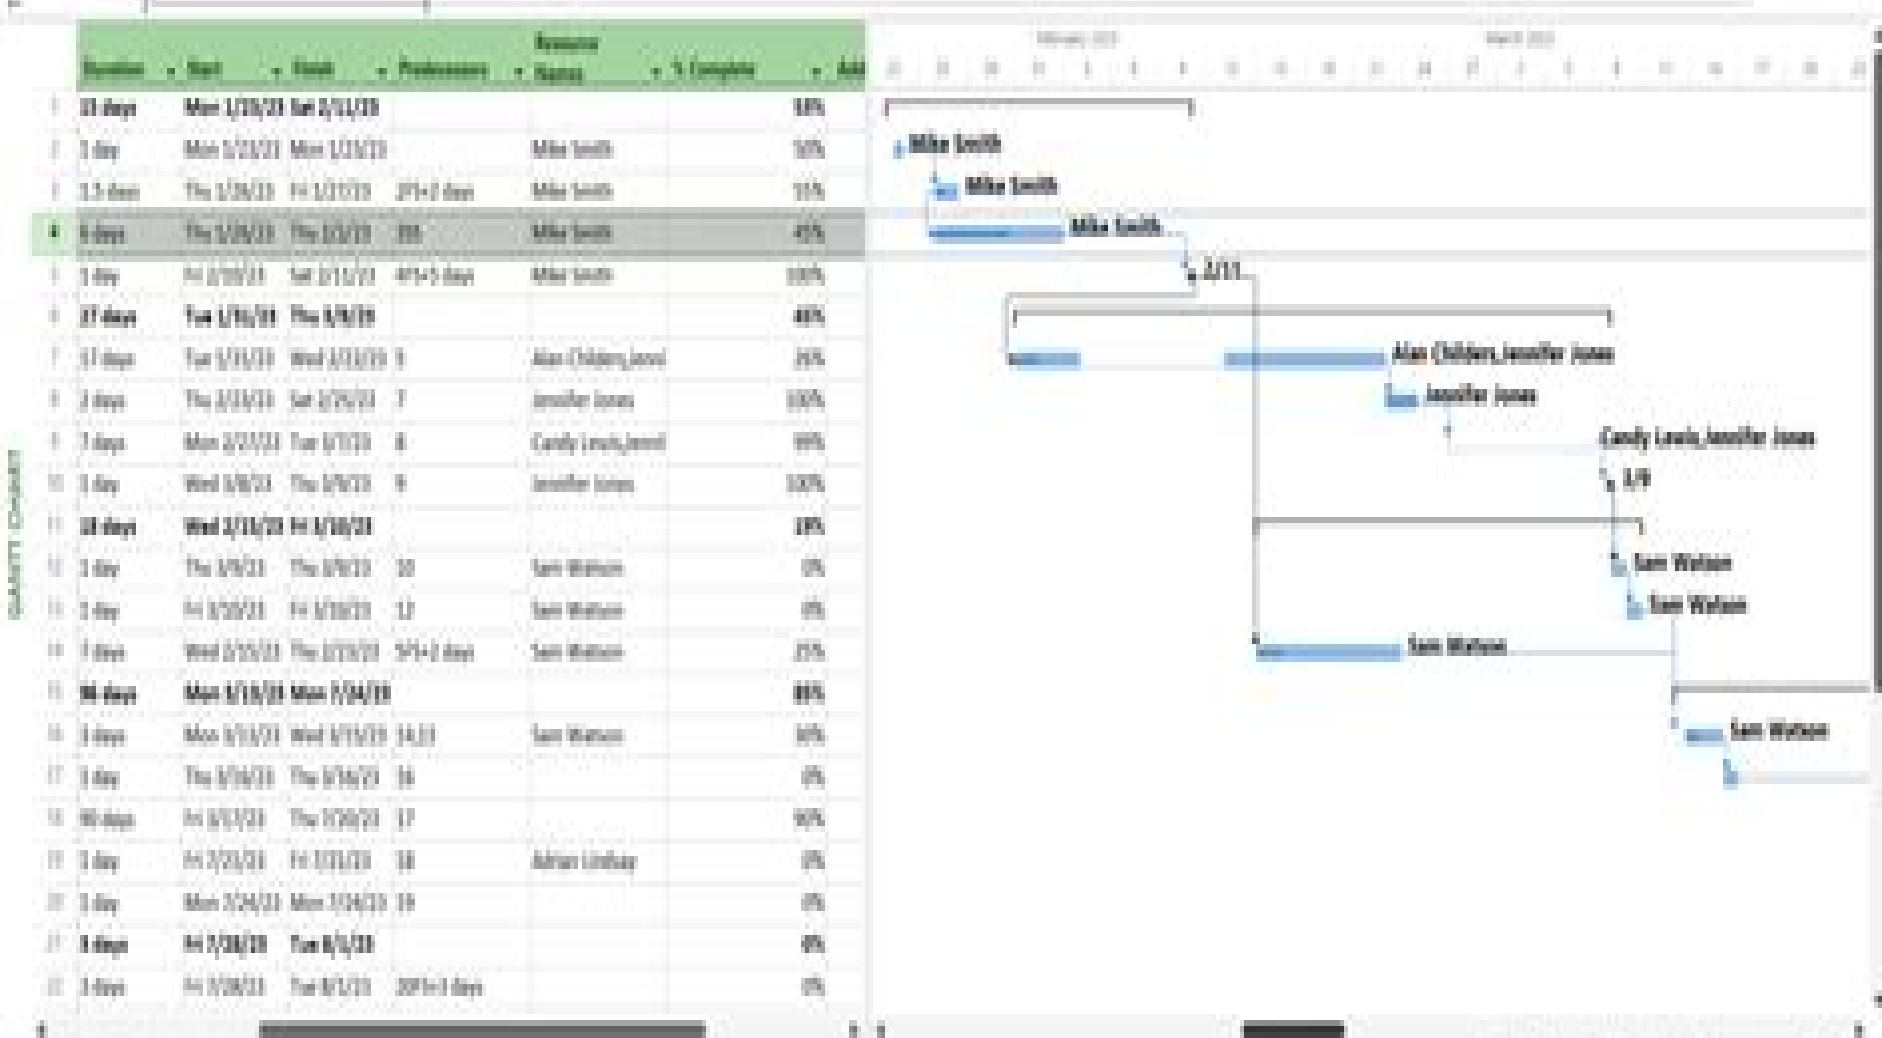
GANTT CHART

| | Duration | Start | Finish | Predecessors | Resource Names | % Complete | Add |
|---|---|---|---|---|---|---|---|
| 1 | 13 days | Mon 1/23/23 | Sat 2/11/23 | | | 58% | |
| 2 | 1 day | Mon 1/23/23 | Mon 1/23/23 | | Mike Smith | 50% | |
| 3 | 1.5 days | Thu 1/26/23 | Fri 1/27/23 | 2FS+2 days | Mike Smith | 55% | |
| 4 | 6 days | Thu 1/26/23 | Thu 2/2/23 | 3SS | Mike Smith | 45% | |
| 5 | 1 day | Fri 2/10/23 | Sat 2/11/23 | 4FS+5 days | Mike Smith | 100% | |
| 6 | 27 days | Tue 1/31/23 | Thu 3/9/23 | | | 46% | |
| 7 | 17 days | Tue 1/31/23 | Wed 2/22/23 | 5 | Alan Childers,Jenni | 26% | |
| 8 | 2 days | Thu 2/23/23 | Sat 2/25/23 | 7 | Jennifer Jones | 100% | |
| 9 | 7 days | Mon 2/27/23 | Tue 3/7/23 | 8 | Candy Lewis,Jenni | 99% | |
| 10 | 1 day | Wed 3/8/23 | Thu 3/9/23 | 9 | Jennifer Jones | 100% | |
| 11 | 18 days | Wed 2/15/23 | Fri 3/10/23 | | | 19% | |
| 12 | 1 day | Thu 3/9/23 | Thu 3/9/23 | 10 | Sam Watson | 0% | |
| 13 | 1 day | Fri 3/10/23 | Fri 3/10/23 | 12 | Sam Watson | 0% | |
| 14 | 7 days | Wed 2/15/23 | Thu 2/23/23 | 5FS+2 days | Sam Watson | 25% | |
| 15 | 96 days | Mon 3/13/23 | Mon 7/24/23 | | | 88% | |
| 16 | 3 days | Mon 3/13/23 | Wed 3/15/23 | 14,13 | Sam Watson | 30% | |
| 17 | 1 day | Thu 3/16/23 | Thu 3/16/23 | 16 | | 0% | |
| 18 | 90 days | Fri 3/17/23 | Thu 7/20/23 | 17 | | 90% | |
| 19 | 1 day | Fri 7/21/23 | Fri 7/21/23 | 18 | Adrian Lindsay | 0% | |
| 20 | 1 day | Mon 7/24/23 | Mon 7/24/23 | 19 | | 0% | |
| 21 | 3 days | Fri 7/28/23 | Tue 8/1/23 | | | 0% | |
| 22 | 3 days | Fri 7/28/23 | Tue 8/1/23 | 20FS+3 days | | 0% | |

February 2023
March 2023

Mike Smith
Mike Smith
Mike Smith
2/11
Alan Childers,Jennifer Jones
Jennifer Jones
Candy Lewis,Jennifer Jones
3/9
Sam Watson
Sam Watson
Sam Watson
Sam Watson